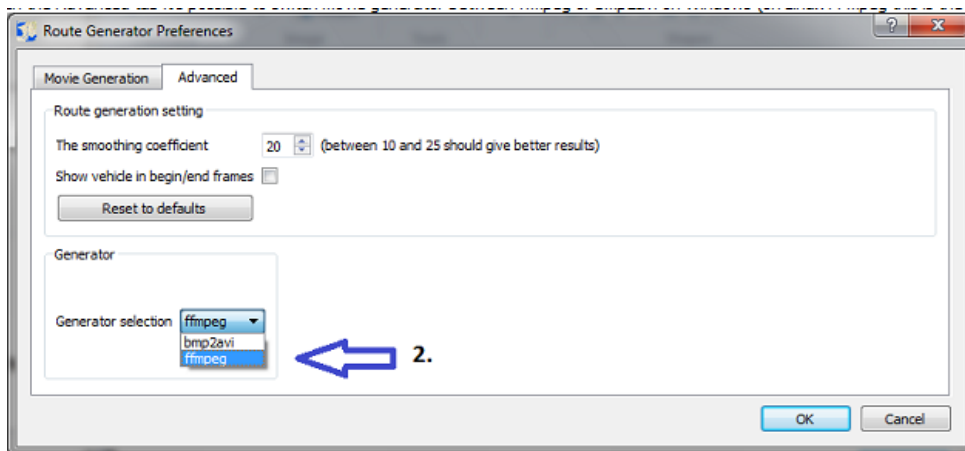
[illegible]

Route Generator Preferences

?

Movie Generation

Advanced

Route generation setting

The smoothing coefficient

20

(between 10 and 25 should give better results)

Show vehicle in begin/end frames

Reset to defaults

Generator

Generator selection

ffmpeg

bmp2avi

ffmpeg

2.

OK

Cancel